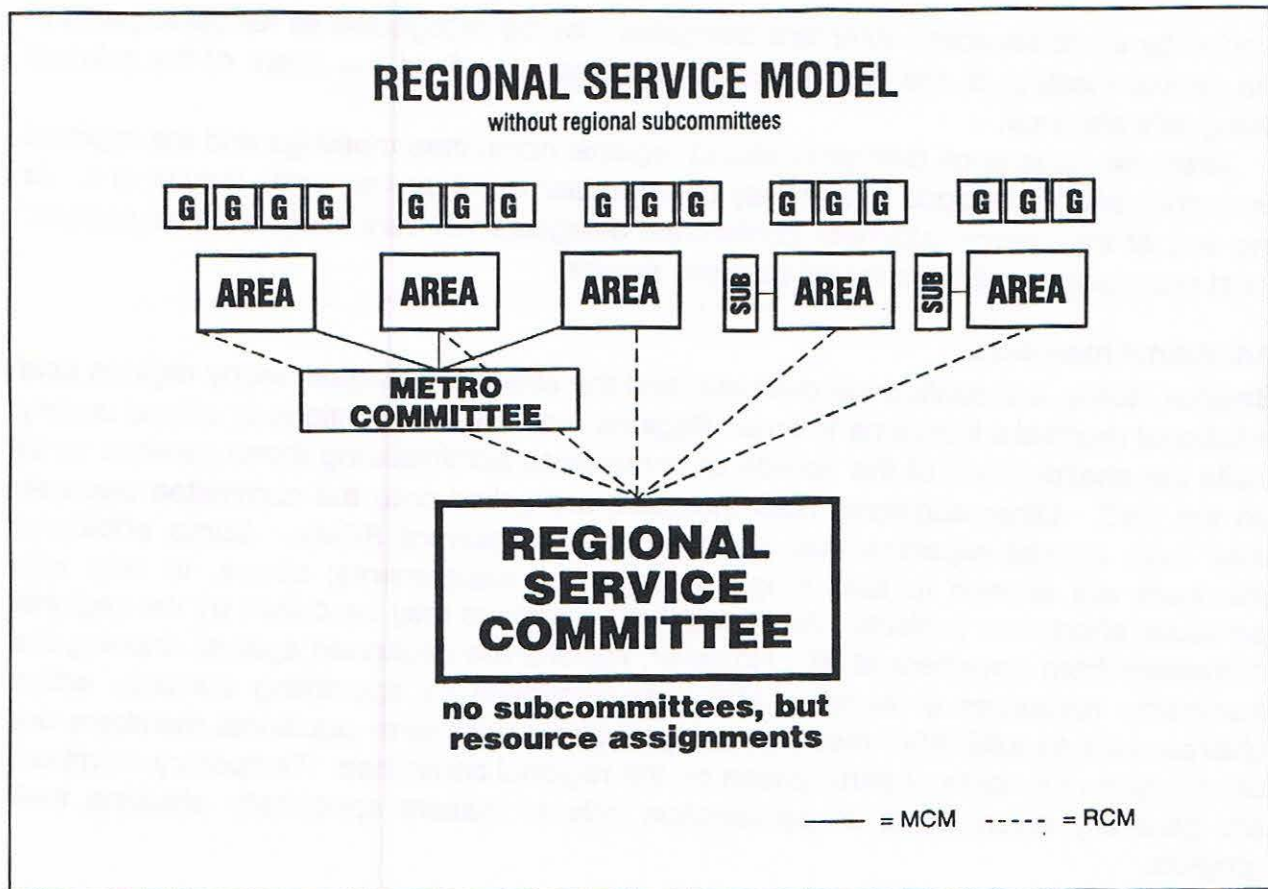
REGIONAL SERVICE MODEL
without regional subcommittees

G G G G
G G G
G G G
G G G
G G G

AREA
AREA
AREA
SUB
AREA
SUB
AREA

METRO COMMITTEE

REGIONAL SERVICE COMMITTEE

no subcommittees, but resource assignments

= MCM
= RCM